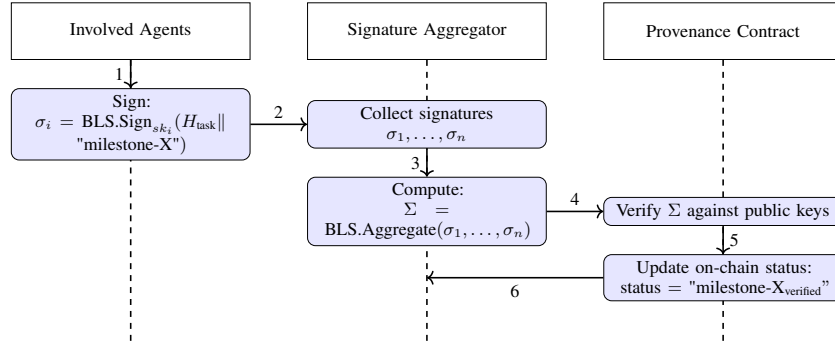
Involved Agents

Signature Aggregator

Provenance Contract

1

Sign: $\sigma_i = \text{BLS.Sign}_{sk_i}(H_{\text{task}} \|$ "milestone-X")

2

Collect signatures $\sigma_1, \ldots, \sigma_n$

3

Compute: $\Sigma = \text{BLS.Aggregate}(\sigma_1, \ldots, \sigma_n)$

4

Verify $\Sigma$ against public keys

5

Update on-chain status: status = "milestone-X$_{\text{verified}}$"

6